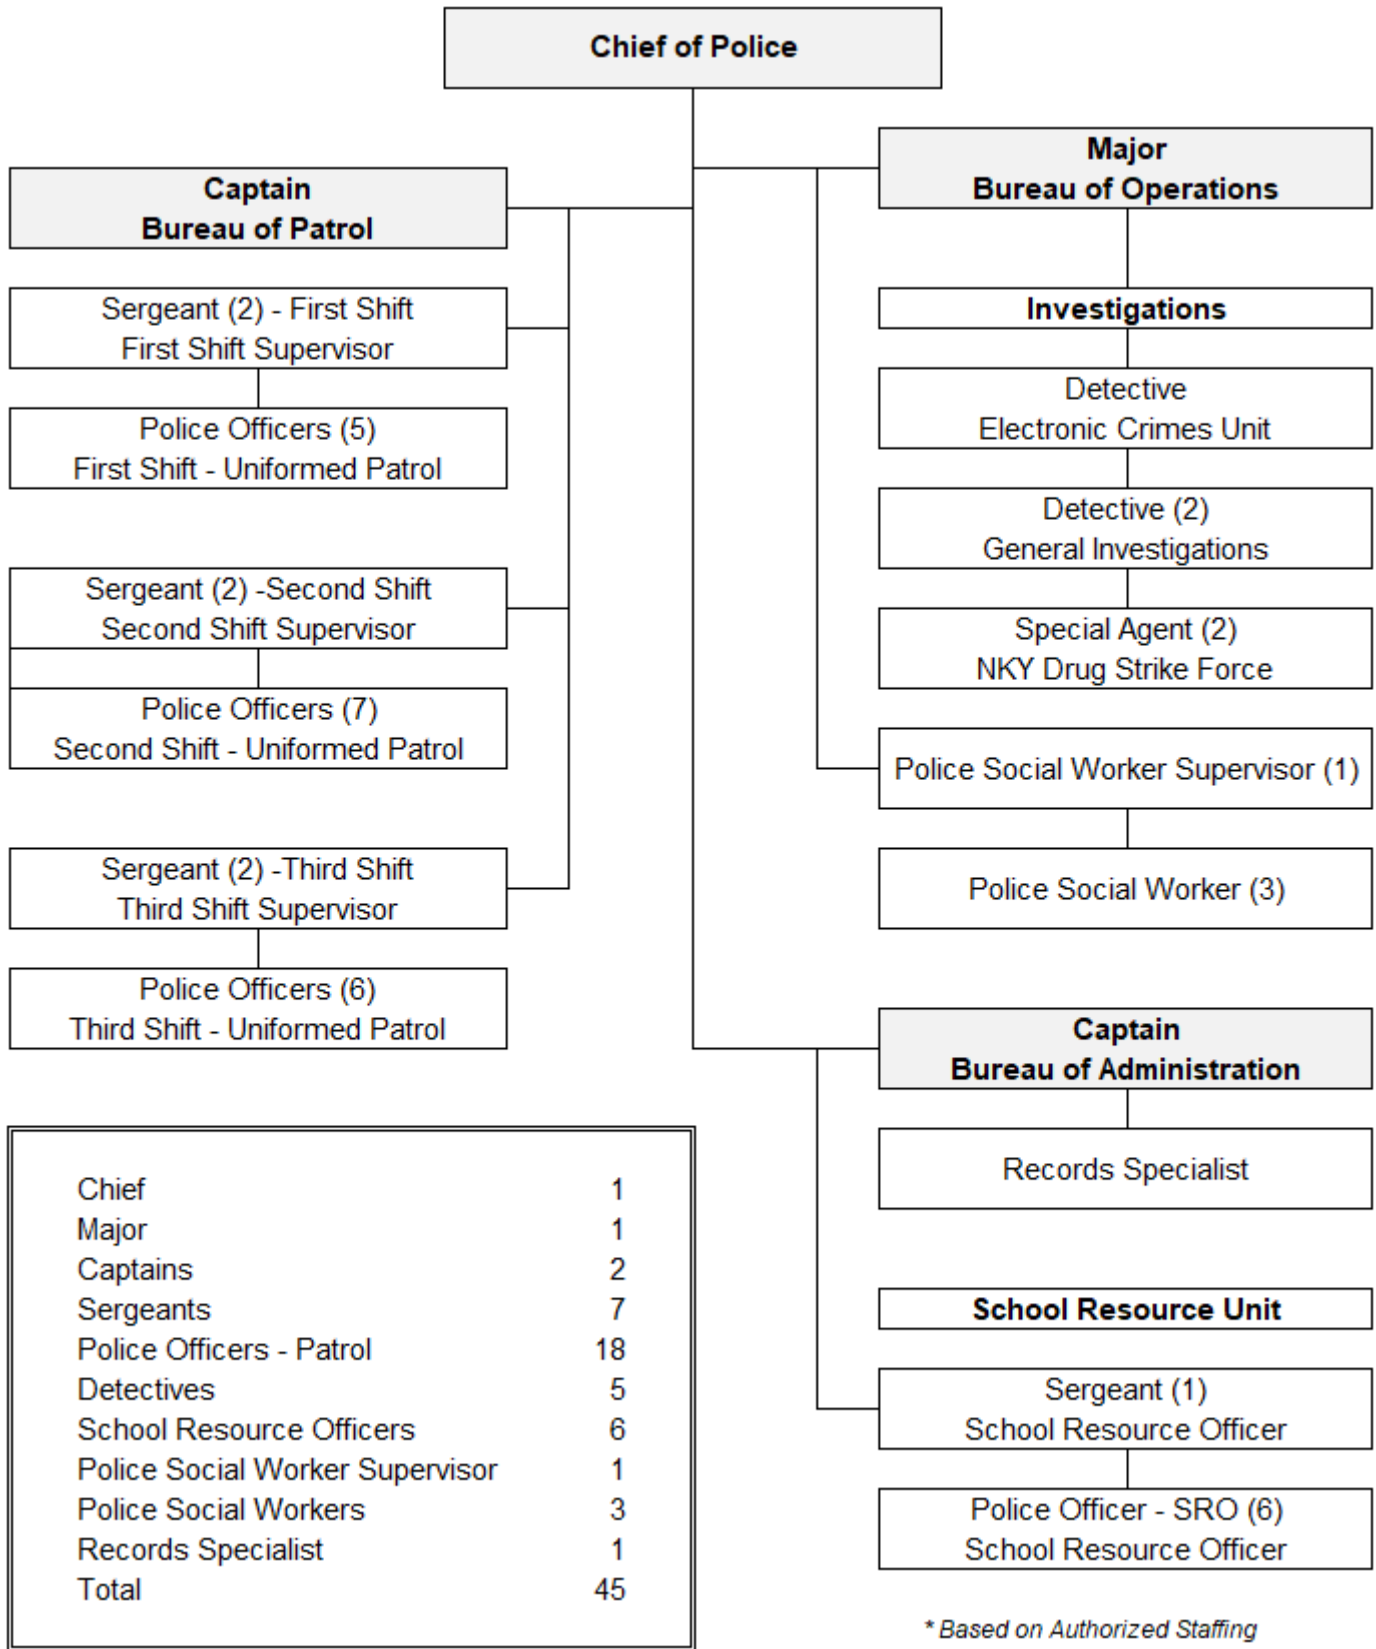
Chief of Police

Captain
Bureau of Patrol

Sergeant (2) - First Shift
First Shift Supervisor

Police Officers (5)
First Shift - Uniformed Patrol

Sergeant (2) -Second Shift
Second Shift Supervisor

Police Officers (7)
Second Shift - Uniformed Patrol

Sergeant (2) -Third Shift
Third Shift Supervisor

Police Officers (6)
Third Shift - Uniformed Patrol

Major
Bureau of Operations

Investigations

Detective
Electronic Crimes Unit

Detective (2)
General Investigations

Special Agent (2)
NKY Drug Strike Force

Police Social Worker Supervisor (1)

Police Social Worker (3)

Captain
Bureau of Administration

Records Specialist

School Resource Unit

Sergeant (1)
School Resource Officer

Police Officer - SRO (6)
School Resource Officer

| | |
|---|---|
| Chief | 1 |
| Major | 1 |
| Captains | 2 |
| Sergeants | 7 |
| Police Officers - Patrol | 18 |
| Detectives | 5 |
| School Resource Officers | 6 |
| Police Social Worker Supervisor | 1 |
| Police Social Workers | 3 |
| Records Specialist | 1 |
| Total | 45 |

* Based on Authorized Staffing